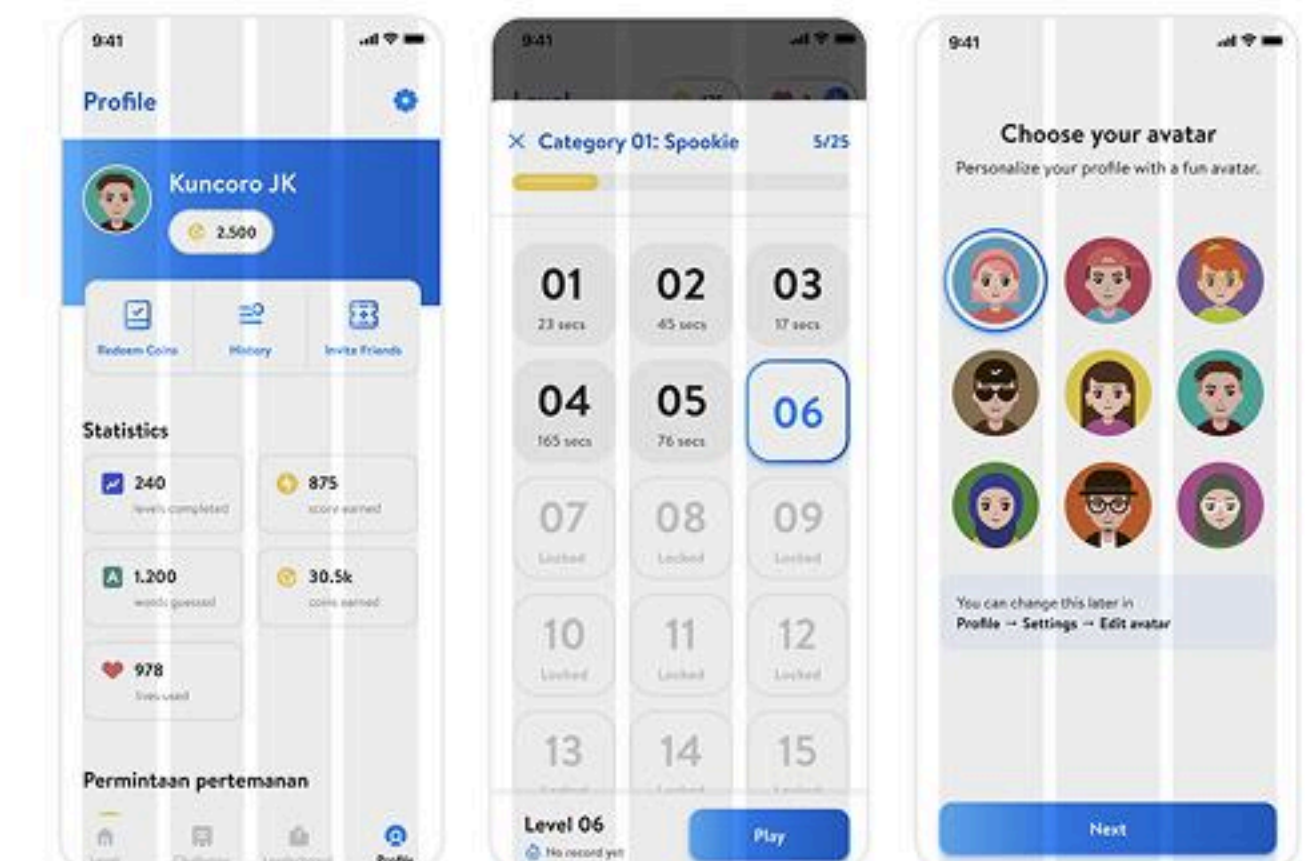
9:41

Profile

Kuncoro JK

2.500

Redeem Coins

History

Invite Friends

Statistics

240
levels completed

875
score earned

1.200
words guessed

30.5k
coins earned

978
lives used

Permintaan pertemanan

Profile

9:41

Level

X Category 01: Spookie 5/25

01
23 secs

02
45 secs

03
17 secs

04
165 secs

05
76 secs

06

07
Locked

08
Locked

09
Locked

10
Locked

11
Locked

12
Locked

13

14

15

Level 06
No record yet

Play

9:41

Choose your avatar

Personalize your profile with a fun avatar.

You can change this later in
Profile → Settings → Edit avatar

Next